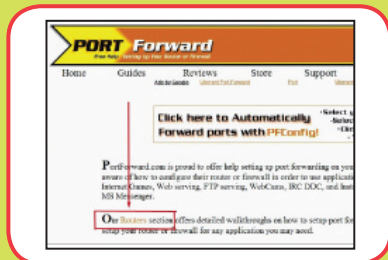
PORT Forward
Free Help Setting up Your Router or Firewall

Home Guides Reviews Store Support

Ads by Google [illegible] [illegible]

Click here to Automatically Forward ports with PFConfig!

·Select y
·Selec
·Cli
·

PortForward.com is proud to offer help setting up port forwarding on you aware of how to configure their router or firewall in order to use applicati Internet Games, Web serving, FTP serving, WebCams, IRC DCC, and lead MS Messenger.

Our Routers section offers detailed walkthroughs on how to setup port fo setup your router or firewall for any application you may need.